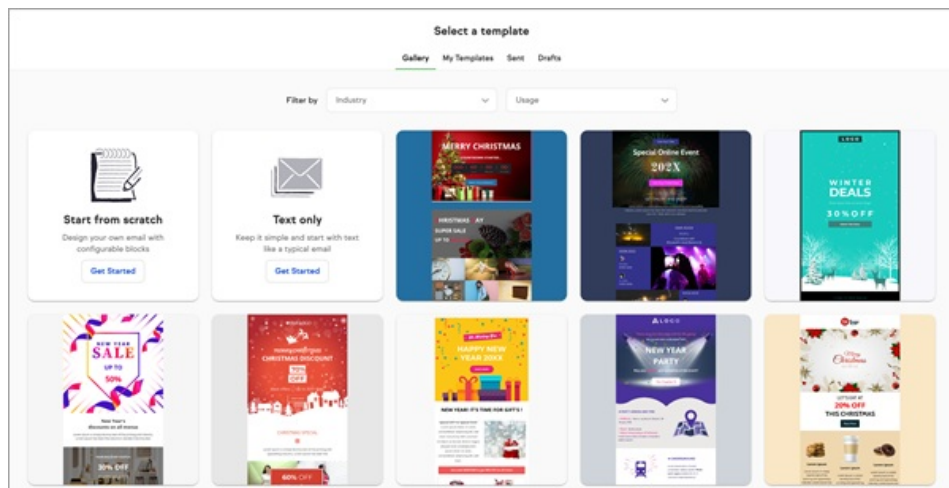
Select a template

Gallery My Templates Sent Drafts

Filter by Industry Usage

Start from scratch

Design your own email with configurable blocks

Get Started

Text only

Keep it simple and start with text like a typical email

Get Started

MERRY CHRISTMAS

CHRISTMAS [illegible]AY

SUPER SALE

UP TO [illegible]

Special Online Event

202X

LOGO

WINTER DEALS

30% OFF

NEW YEAR SALE

UP TO 50%

New Year's Discounts on all items

20% OFF

CHRISTMAS DISCOUNT

50% OFF

CHRISTMAS SPECIAL

60% OFF

HAPPY NEW YEAR 20XX

NEW YEAR! IT'S TIME FOR GIFTS!

LOGO

NEW YEAR PARTY

Merry Christmas

20% OFF

THIS CHRISTMAS